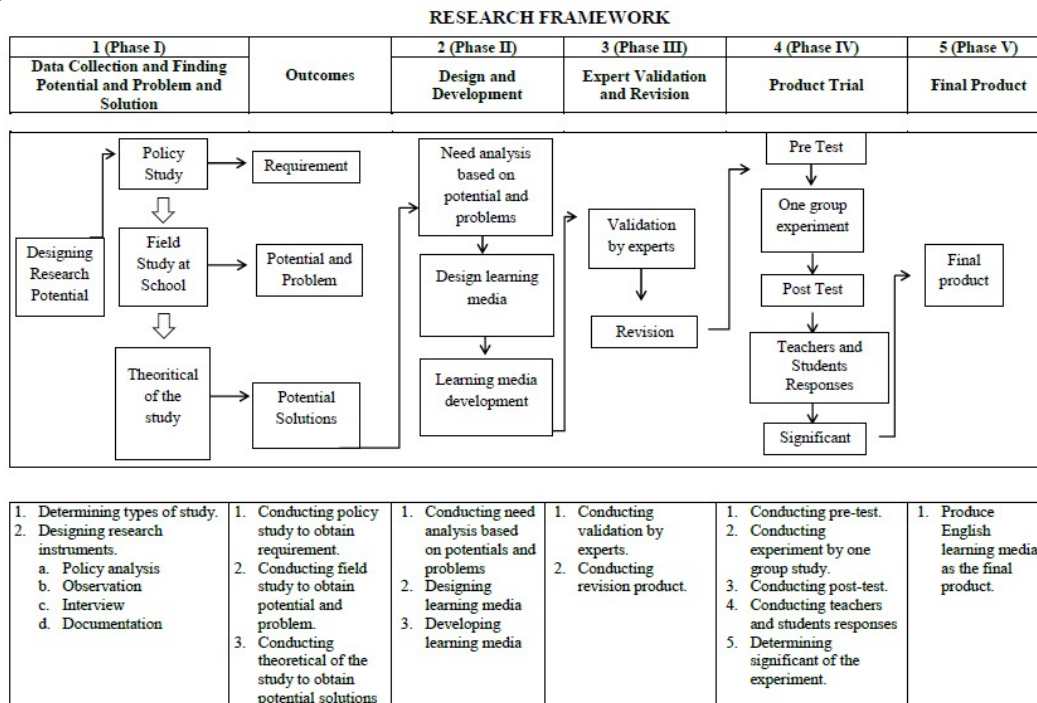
RESEARCH FRAMEWORK

| 1 (Phase I) Data Collection and Finding Potential and Problem and Solution | Outcomes | 2 (Phase II) Design and Development | 3 (Phase III) Expert Validation and Revision | 4 (Phase IV) Product Trial | 5 (Phase V) Final Product |
|---|---|---|---|---|---|

Designing Research Potential

Policy Study

Requirement

Field Study at School

Potential and Problem

Theoritical of the study

Potential Solutions

Need analysis based on potential and problems

Design learning media

Learning media development

Validation by experts

Revision

Pre Test

One group experiment

Post Test

Teachers and Students Responses

Significant

Final product

| 1. Determining types of study. 2. Designing research instruments. a. Policy analysis b. Observation c. Interview d. Documentation | 1. Conducting policy study to obtain requirement. 2. Conducting field study to obtain potential and problem. 3. Conducting theoretical of the study to obtain potential solutions | 1. Conducting need analysis based on potentials and problems 2. Designing learning media 3. Developing learning media | 1. Conducting validation by experts. 2. Conducting revision product. | 1. Conducting pre-test. 2. Conducting experiment by one group study. 3. Conducting post-test. 4. Conducting teachers and students responses 5. Determining significant of the experiment. | 1. Produce English learning media as the final product. |
|---|---|---|---|---|---|